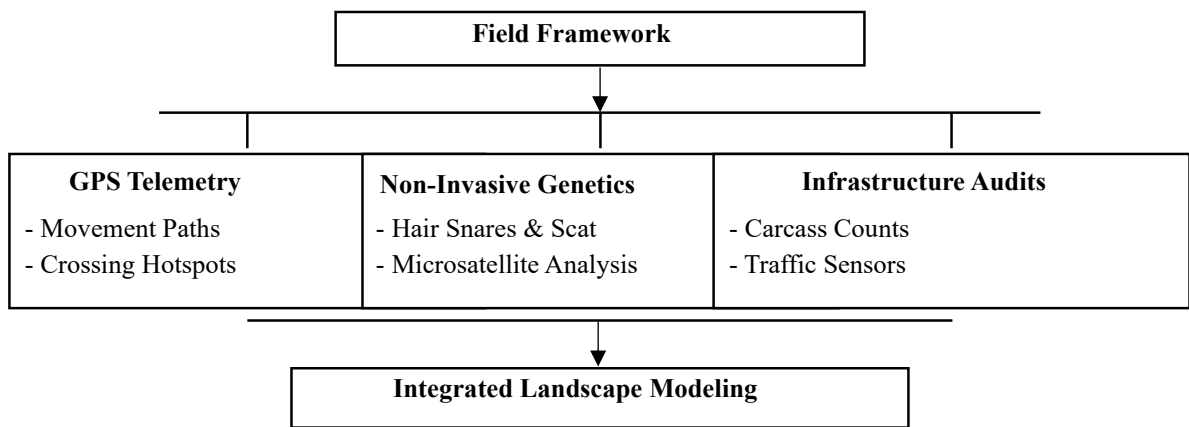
Field Framework

GPS Telemetry
- Movement Paths
- Crossing Hotspots

Non-Invasive Genetics
- Hair Snares & Scat
- Microsatellite Analysis

Infrastructure Audits
- Carcass Counts
- Traffic Sensors

Integrated Landscape Modeling